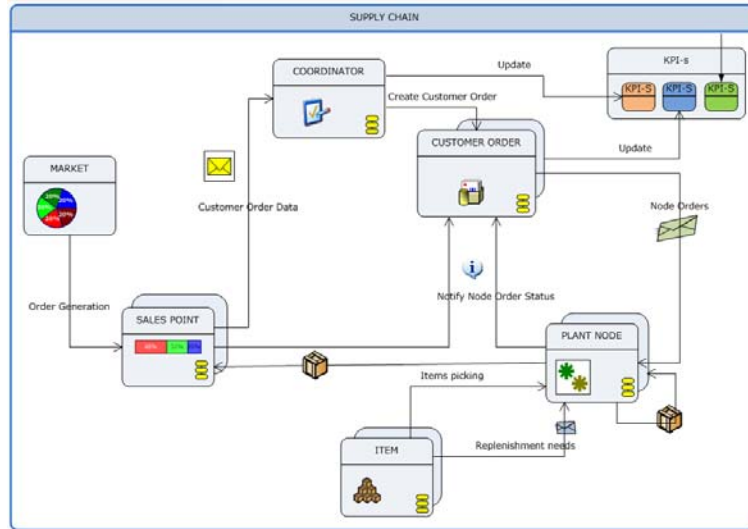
SUPPLY CHAIN

KPI-s

KPI-S KPI-S KPI-S

Update

COORDINATOR

Create Customer Order

CUSTOMER ORDER

Update

MARKET

30% 20% 20% 20%

Customer Order Data

Node Orders

Order Generation

Notify Node Order Status

SALES POINT

30% 5% 3%

PLANT NODE

Items picking

ITEM

Replenishment needs